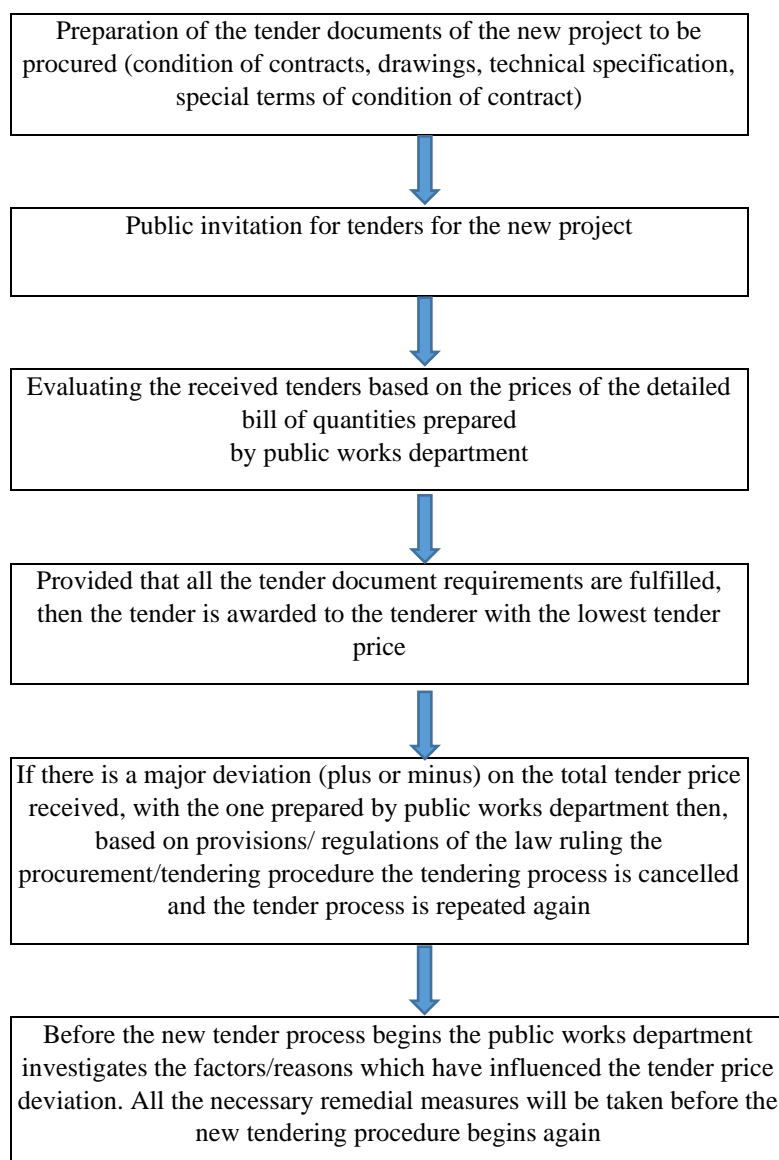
Preparation of the tender documents of the new project to be procured (condition of contracts, drawings, technical specification, special terms of condition of contract)

Public invitation for tenders for the new project

Evaluating the received tenders based on the prices of the detailed bill of quantities prepared by public works department

Provided that all the tender document requirements are fulfilled, then the tender is awarded to the tenderer with the lowest tender price

If there is a major deviation (plus or minus) on the total tender price received, with the one prepared by public works department then, based on provisions/ regulations of the law ruling the procurement/tendering procedure the tendering process is cancelled and the tender process is repeated again

Before the new tender process begins the public works department investigates the factors/reasons which have influenced the tender price deviation. All the necessary remedial measures will be taken before the new tendering procedure begins again